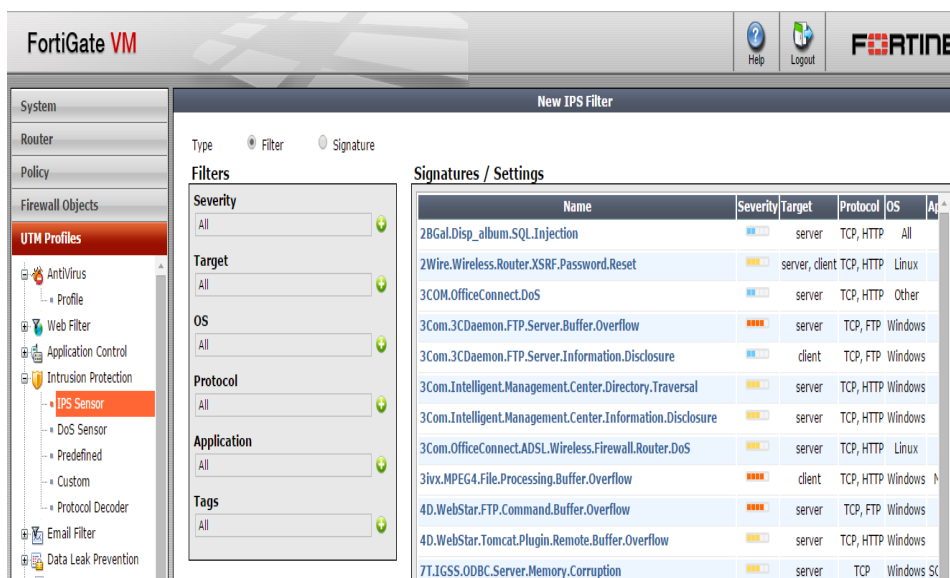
FortiGate VM

Help Logout

F⊞RTINE

System
Router
Policy
Firewall Objects
UTM Profiles

AntiVirus
Profile
Web Filter
Application Control
Intrusion Protection
IPS Sensor
DoS Sensor
Predefined
Custom
Protocol Decoder
Email Filter
Data Leak Prevention

New IPS Filter

Type Filter Signature

Filters

Severity
All

Target
All

OS
All

Protocol
All

Application
All

Tags
All

Signatures / Settings

| Name | Severity | Target | Protocol | OS | Ap |
|---|---|---|---|---|---|
| 2BGal.Disp_album.SQL.Injection | | server | TCP, HTTP | All | |
| 2Wire.Wireless.Router.XSRF.Password.Reset | | server, client | TCP, HTTP | Linux | |
| 3COM.OfficeConnect.DoS | | server | TCP, HTTP | Other | |
| 3Com.3CDaemon.FTP.Server.Buffer.Overflow | | server | TCP, FTP | Windows | |
| 3Com.3CDaemon.FTP.Server.Information.Disclosure | | client | TCP, FTP | Windows | |
| 3Com.Intelligent.Management.Center.Directory.Traversal | | server | TCP, HTTP | Windows | |
| 3Com.Intelligent.Management.Center.Information.Disclosure | | server | TCP, HTTP | Windows | |
| 3Com.OfficeConnect.ADSL.Wireless.Firewall.Router.DoS | | server | TCP, HTTP | Linux | |
| 3ivx.MPEG4.File.Processing.Buffer.Overflow | | client | TCP, HTTP | Windows | M |
| 4D.WebStar.FTP.Command.Buffer.Overflow | | server | TCP, FTP | Windows | |
| 4D.WebStar.Tomcat.Plugin.Remote.Buffer.Overflow | | server | TCP, HTTP | Windows | |
| 7T.IGSS.ODBC.Server.Memory.Corruption | | server | TCP | Windows | SC |